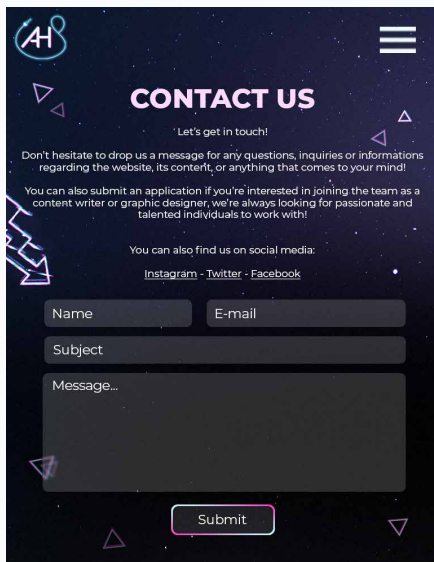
AH

CONTACT US

Let's get in touch!

Don't hesitate to drop us a message for any questions, inquiries or informations regarding the website, its content, or anything that comes to your mind!

You can also submit an application if you're interested in joining the team as a content writer or graphic designer, we're always looking for passionate and talented individuals to work with!

You can also find us on social media:

Instagram - Twitter - Facebook

Name

E-mail

Subject

Message...

Submit